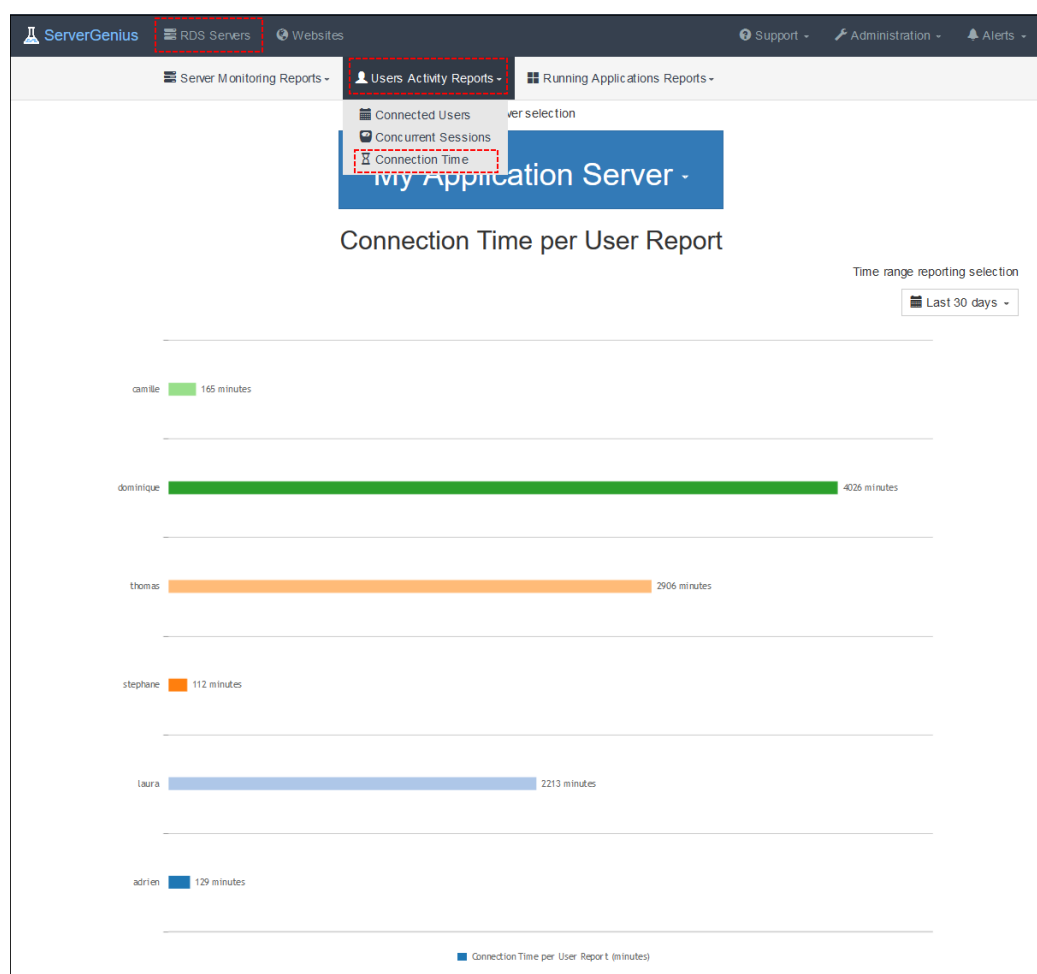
ServerGenius RDS Servers Websites Support Administration Alerts

Server Monitoring Reports Users Activity Reports Running Applications Reports

Connected Users
Concurrent Sessions
Connection Time

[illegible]ver selection

My Application Server

Connection Time per User Report

Time range reporting selection

Last 30 days

camille 165 minutes

dominique 4026 minutes

thomas 2906 minutes

stephane 112 minutes

laura 2213 minutes

adrien 129 minutes

Connection Time per User Report (minutes)